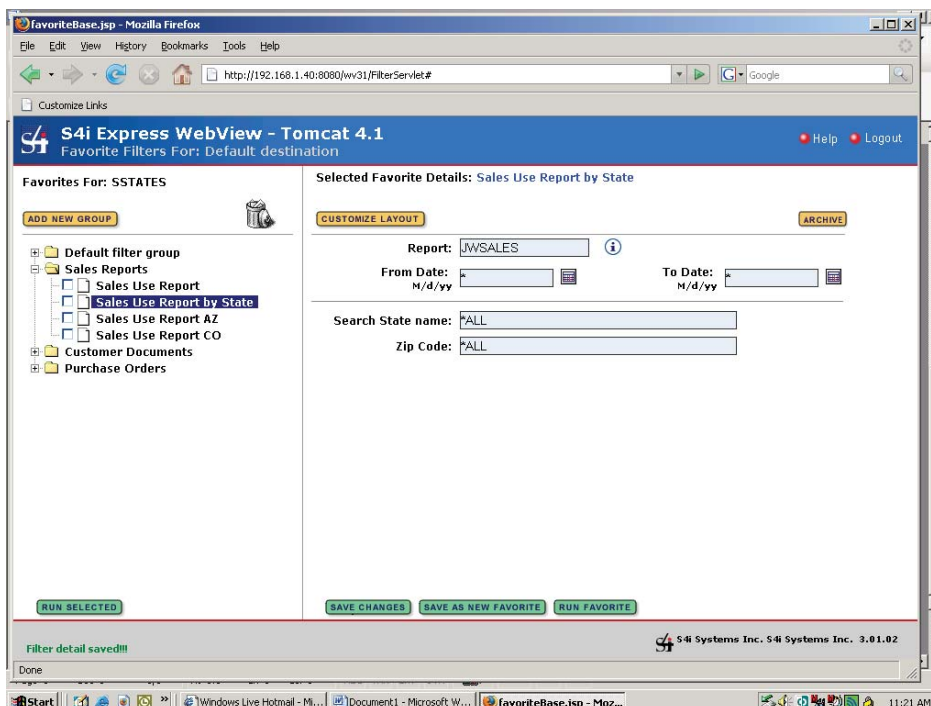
favoriteBase.jsp - Mozilla Firefox

File Edit View History Bookmarks Tools Help

http://192.168.1.40:8080/wv31/FilterServlet#

Google

Customize Links

S4i Express WebView - Tomcat 4.1
Favorite Filters For: Default destination

Help Logout

Favorites For: SSTATES

ADD NEW GROUP

Default filter group
Sales Reports
Sales Use Report
Sales Use Report by State
Sales Use Report AZ
Sales Use Report CO
Customer Documents
Purchase Orders

RUN SELECTED

Selected Favorite Details: Sales Use Report by State

CUSTOMIZE LAYOUT

ARCHIVE

Report: JWSALES

From Date: M/d/yy *

To Date: M/d/yy *

Search State name: *ALL

Zip Code: *ALL

SAVE CHANGES SAVE AS NEW FAVORITE RUN FAVORITE

Filter detail saved!!!

S4i Systems Inc. S4i Systems Inc. 3.01.02

Done

Start Windows Live Hotmail - Mi... Document1 - Microsoft W... favoriteBase.jsp - Moz... 11:21 AM